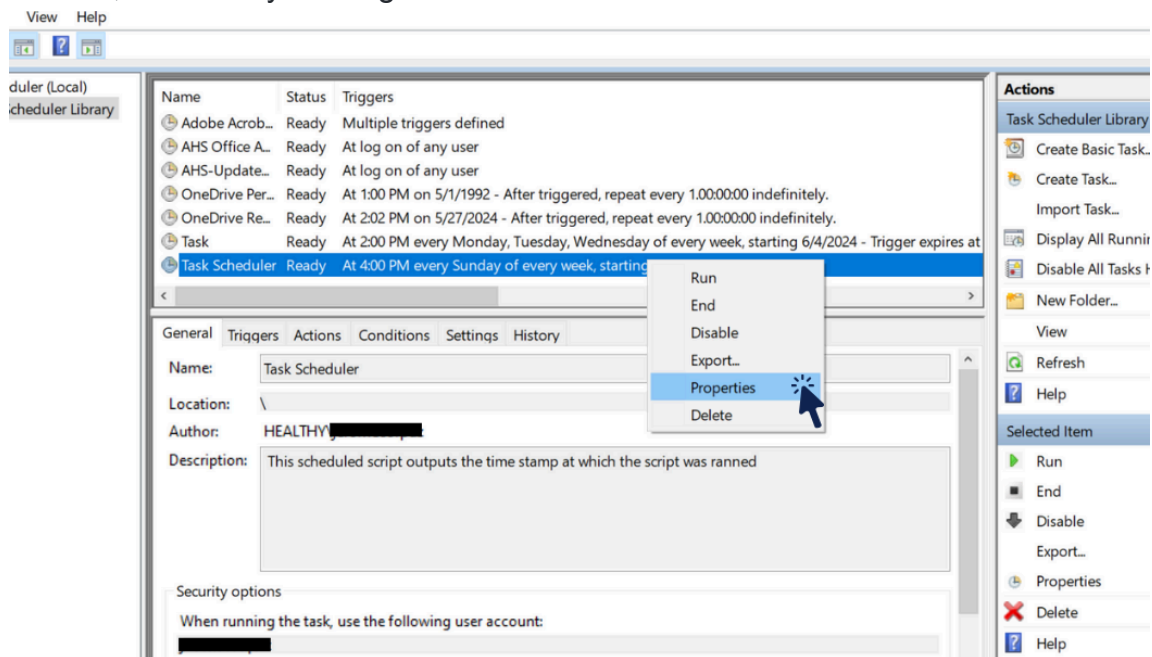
View Help

duler (Local)
cheduler Library

| Name | Status | Triggers |
|---|---|---|
| Adobe Acrob... | Ready | Multiple triggers defined |
| AHS Office A... | Ready | At log on of any user |
| AHS-Update... | Ready | At log on of any user |
| OneDrive Per... | Ready | At 1:00 PM on 5/1/1992 - After triggered, repeat every 1.00:00:00 indefinitely. |
| OneDrive Re... | Ready | At 2:02 PM on 5/27/2024 - After triggered, repeat every 1.00:00:00 indefinitely. |
| Task | Ready | At 2:00 PM every Monday, Tuesday, Wednesday of every week, starting 6/4/2024 - Trigger expires at |
| Task Scheduler | Ready | At 4:00 PM every Sunday of every week, starting |

Run
End
Disable
Export...
Properties
Delete

General Triggers Actions Conditions Settings History

Name: Task Scheduler

Location: \

Author: HEALTHY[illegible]

Description: This scheduled script outputs the time stamp at which the script was ranned

Security options

When running the task, use the following user account:

Actions
Task Scheduler Library
Create Basic Task...
Create Task...
Import Task...
Display All Runnin
Disable All Tasks H
New Folder...
View
Refresh
Help
Selected Item
Run
End
Disable
Export...
Properties
Delete
Help